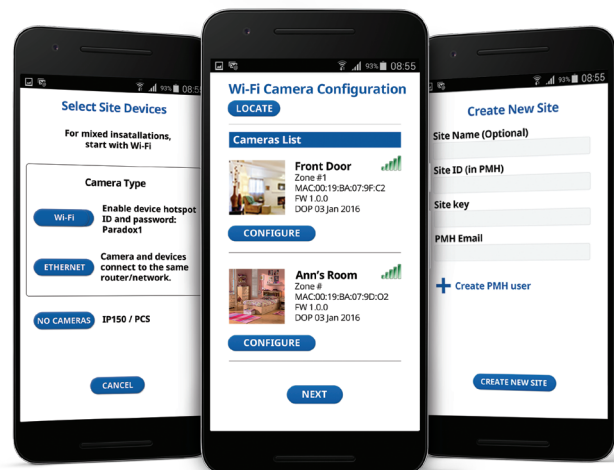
93% 08:55

Select Site Devices

For mixed installations, start with Wi-Fi

Camera Type

Wi-Fi Enable device hotspot ID and password: Paradox1

ETHERNET Camera and devices connect to the same router/network.

NO CAMERAS IP150 / PCS

CANCEL

93% 08:55

Wi-Fi Camera Configuration

LOCATE

Cameras List

Front Door
Zone #1
MAC:00:19:BA:07:9F:C2
FW 1.0.0
DOP 03 Jan 2016

CONFIGURE

Ann's Room
Zone #
MAC:00:19:BA:07:9D:O2
FW 1.0.0
DOP 03 Jan 2016

CONFIGURE

NEXT

93% 08:55

Create New Site

Site Name (Optional)

Site ID (in PMH)

Site key

PMH Email

+ Create PMH user

CREATE NEW SITE